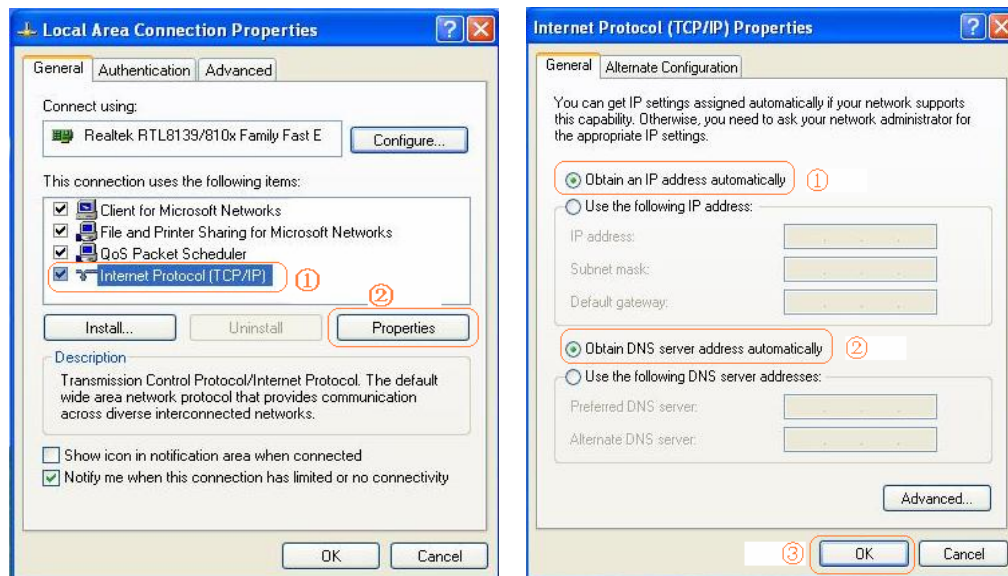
Local Area Connection Properties

?

General Authentication Advanced

Connect using:

Realtek RTL8139/810x Family Fast E

Configure...

This connection uses the following items:

Client for Microsoft Networks
File and Printer Sharing for Microsoft Networks
QoS Packet Scheduler
Internet Protocol (TCP/IP) ①

②

Install... Uninstall Properties

Description

Transmission Control Protocol/Internet Protocol. The default wide area network protocol that provides communication across diverse interconnected networks.

Show icon in notification area when connected
Notify me when this connection has limited or no connectivity

OK Cancel

Internet Protocol (TCP/IP) Properties

?

General Alternate Configuration

You can get IP settings assigned automatically if your network supports this capability. Otherwise, you need to ask your network administrator for the appropriate IP settings.

Obtain an IP address automatically ①
Use the following IP address:
IP address:
Subnet mask:
Default gateway:

Obtain DNS server address automatically ②
Use the following DNS server addresses:
Preferred DNS server:
Alternate DNS server:

Advanced...

③ OK Cancel